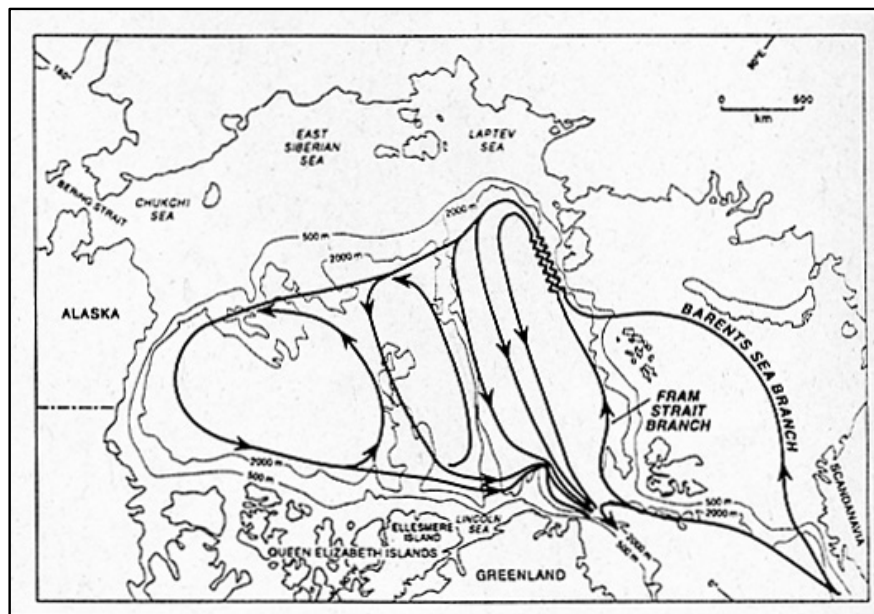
180°
90°E
0 500
km
EAST SIBERIAN SEA
LAPTEV SEA
BERING STRAIT
CHUKCHI SEA
2000 m
500 m
2000 m
ALASKA
BARENTS SEA BRANCH
FRAM STRAIT BRANCH
2000 m
500 m
500 m
2000 m
SCANDINAVIA
LINCOLN SEA
ELLESMERE ISLAND
QUEEN ELIZABETH ISLANDS
GREENLAND
2000 m
500 m